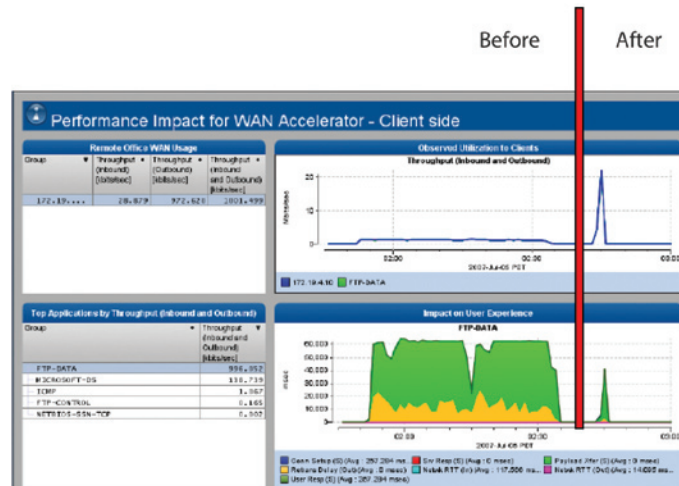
Before

After

Performance Impact for WAN Accelerator - Client side

Remote Office WAN Usage

| Group | Throughput (Inbound) [kbits/sec] | Throughput (Outbound) [kbits/sec] | Throughput (Inbound and Outbound) [kbits/sec] |
|---|---|---|---|
| 172.19.... | 28.879 | 972.620 | 1001.499 |

Observed Utilization to Clients

Throughput (Inbound and Outbound)

Mbits/sec

20

10

0

02:00

03:00

03:00

2007-Jul-05 PDT

172.19.4.10

FTP-DATA

Top Applications by Throughput (Inbound and Outbound)

| Group | Throughput (Inbound and Outbound) [kbits/sec] |
|---|---|
| FTP-DATA | 996.352 |
| MICROSOFT-DS | 118.739 |
| ICMP | 1.987 |
| FTP-CONTROL | 0.165 |
| NETBIOS-SSN-TCP | 0.002 |

Impact on User Experience

FTP-DATA

msec

60,000

50,000

40,000

30,000

20,000

10,000

0

02:00

02:30

03:00

2007-Jul-05 PDT

Conn Setup (S) (Avg : 257.284 ms)

Srv Resp (S) (Avg : 0 msec)

Payload Xfer (S) (Avg : 0 msec)

Retrans Delay (Out) (Avg : 0 msec)

Netwk RTT (In) (Avg : 117.806 ms...)

Netwk RTT (Out) (Avg : 14.025 ms...)

User Resp (S) (Avg : 257.284 msec)